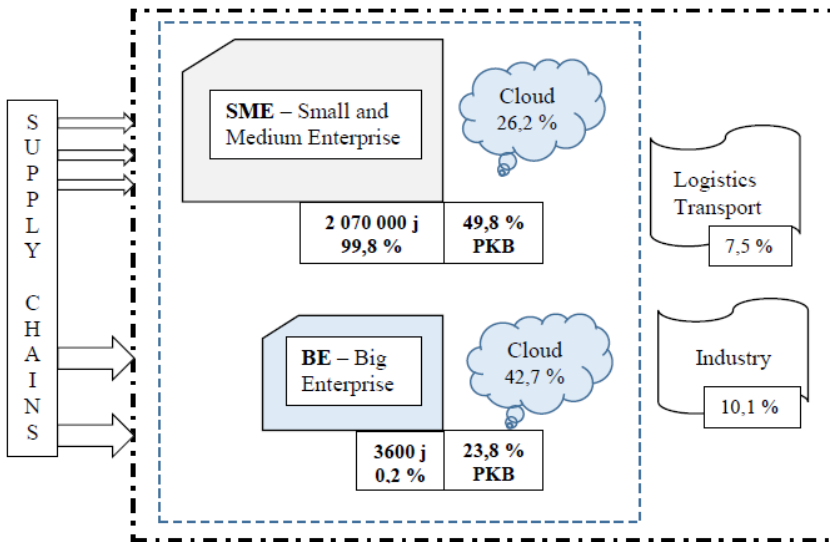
S
U
P
P
L
Y

C
H
A
I
N
S

**SME** – Small and Medium Enterprise

Cloud
26,2 %

| 2 070 000 j 99,8 % | 49,8 % PKB |
|---|---|

Logistics Transport
7,5 %

**BE** – Big Enterprise

Cloud
42,7 %

| 3600 j 0,2 % | 23,8 % PKB |
|---|---|

Industry
10,1 %